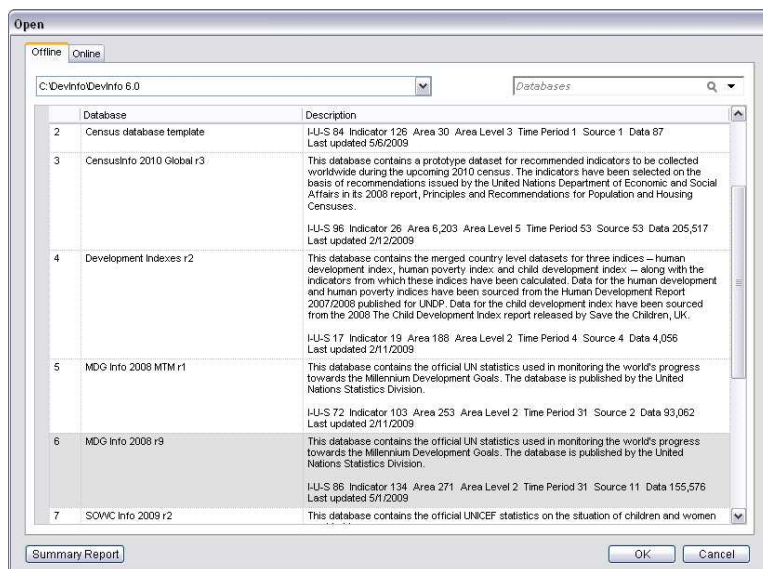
Open

Offline Online

C:\DevInfo\DevInfo 6.0

Databases

| | Database | Description |
|---|---|---|
| 2 | Census database template | I-U-S 84 Indicator 126 Area 30 Area Level 3 Time Period 1 Source 1 Data 87<br>Last updated 5/6/2009 |
| 3 | CensusInfo 2010 Global r3 | This database contains a prototype dataset for recommended indicators to be collected worldwide during the upcoming 2010 census. The indicators have been selected on the basis of recommendations issued by the United Nations Department of Economic and Social Affairs in its 2008 report, Principles and Recommendations for Population and Housing Censuses.<br><br>I-U-S 96 Indicator 26 Area 6,203 Area Level 5 Time Period 53 Source 53 Data 205,517<br>Last updated 2/12/2009 |
| 4 | Development Indexes r2 | This database contains the merged country level datasets for three indices – human development index, human poverty index and child development index – along with the indicators from which these indices have been calculated. Data for the human development and human poverty indices have been sourced from the Human Development Report 2007/2008 published for UNDP. Data for the child development index have been sourced from the 2008 The Child Development Index report released by Save the Children, UK.<br><br>I-U-S 17 Indicator 19 Area 188 Area Level 2 Time Period 4 Source 4 Data 4,056<br>Last updated 2/11/2009 |
| 5 | MDG Info 2008 MTM r1 | This database contains the official UN statistics used in monitoring the world's progress towards the Millennium Development Goals. The database is published by the United Nations Statistics Division.<br><br>I-U-S 72 Indicator 103 Area 253 Area Level 2 Time Period 31 Source 2 Data 93,062<br>Last updated 2/11/2009 |
| 6 | MDG Info 2008 r9 | This database contains the official UN statistics used in monitoring the world's progress towards the Millennium Development Goals. The database is published by the United Nations Statistics Division.<br><br>I-U-S 86 Indicator 134 Area 271 Area Level 2 Time Period 31 Source 11 Data 155,576<br>Last updated 5/1/2009 |
| 7 | SOWC Info 2009 r2 | This database contains the official UNICEF statistics on the situation of children and women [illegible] |

Summary Report

OK Cancel